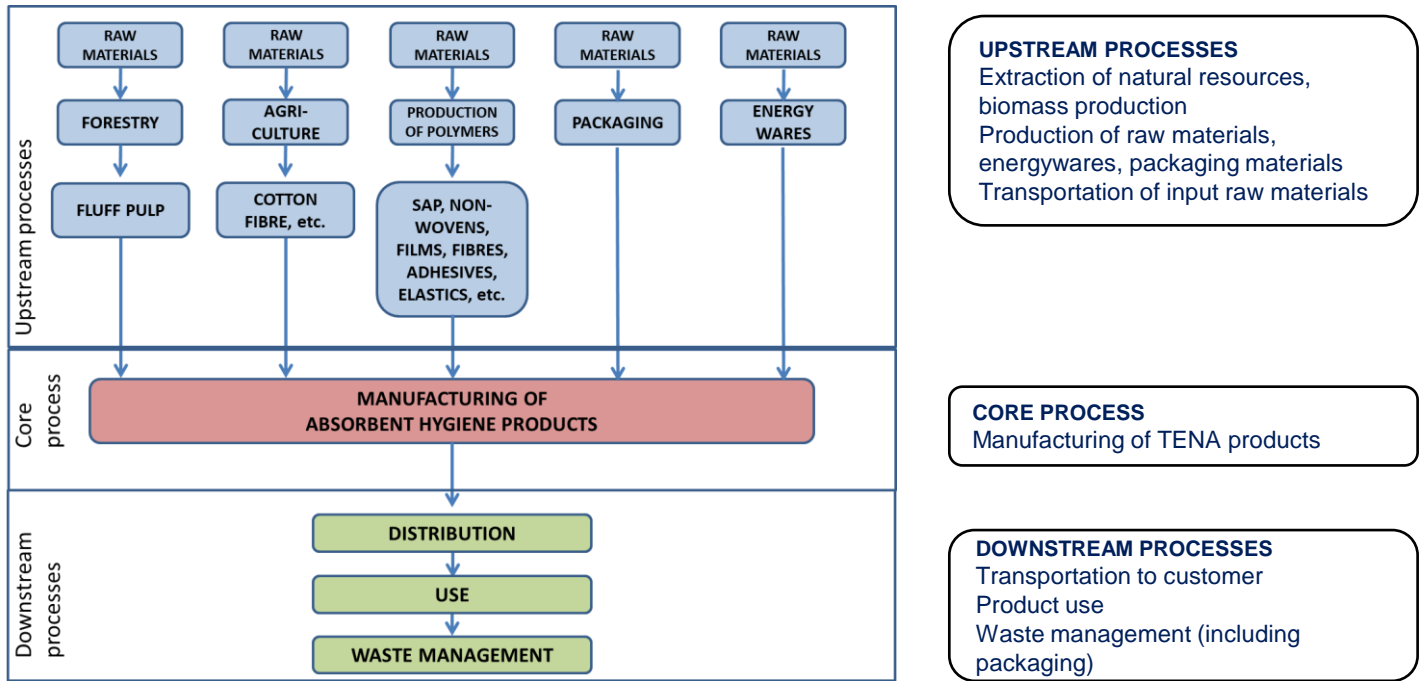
Upstream processes

RAW MATERIALS

FORESTRY

FLUFF PULP

RAW MATERIALS

AGRI-CULTURE

COTTON FIBRE, etc.

RAW MATERIALS

PRODUCTION OF POLYMERS

SAP, NON-WOVENS, FILMS, FIBRES, ADHESIVES, ELASTICS, etc.

RAW MATERIALS

PACKAGING

RAW MATERIALS

ENERGY WARES

Core process

MANUFACTURING OF ABSORBENT HYGIENE PRODUCTS

Downstream processes

DISTRIBUTION

USE

WASTE MANAGEMENT

UPSTREAM PROCESSES
Extraction of natural resources, biomass production
Production of raw materials, energywares, packaging materials
Transportation of input raw materials

CORE PROCESS
Manufacturing of TENA products

DOWNSTREAM PROCESSES
Transportation to customer
Product use
Waste management (including packaging)